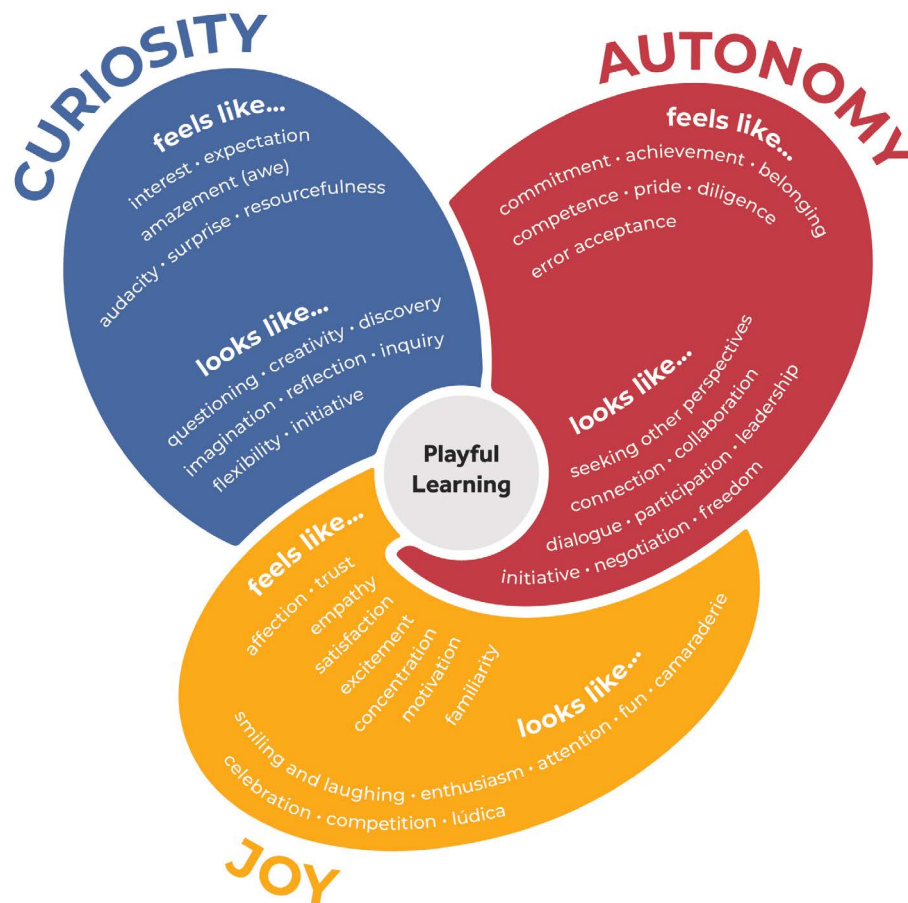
CURIOSITY

feels like...
interest · expectation
amazement (awe)
audacity · surprise · resourcefulness

looks like...
questioning · creativity · discovery
imagination · reflection · inquiry
flexibility · initiative

AUTONOMY

feels like...
commitment · achievement · belonging
competence · pride · diligence
error acceptance

looks like...
seeking other perspectives
connection · collaboration
dialogue · participation · leadership
initiative · negotiation · freedom

Playful Learning

feels like...
affection · trust
empathy
satisfaction
excitement
concentration
motivation
familiarity

looks like...
smiling and laughing · enthusiasm · attention · fun · camaraderie
celebration · competition · lúdica

JOY